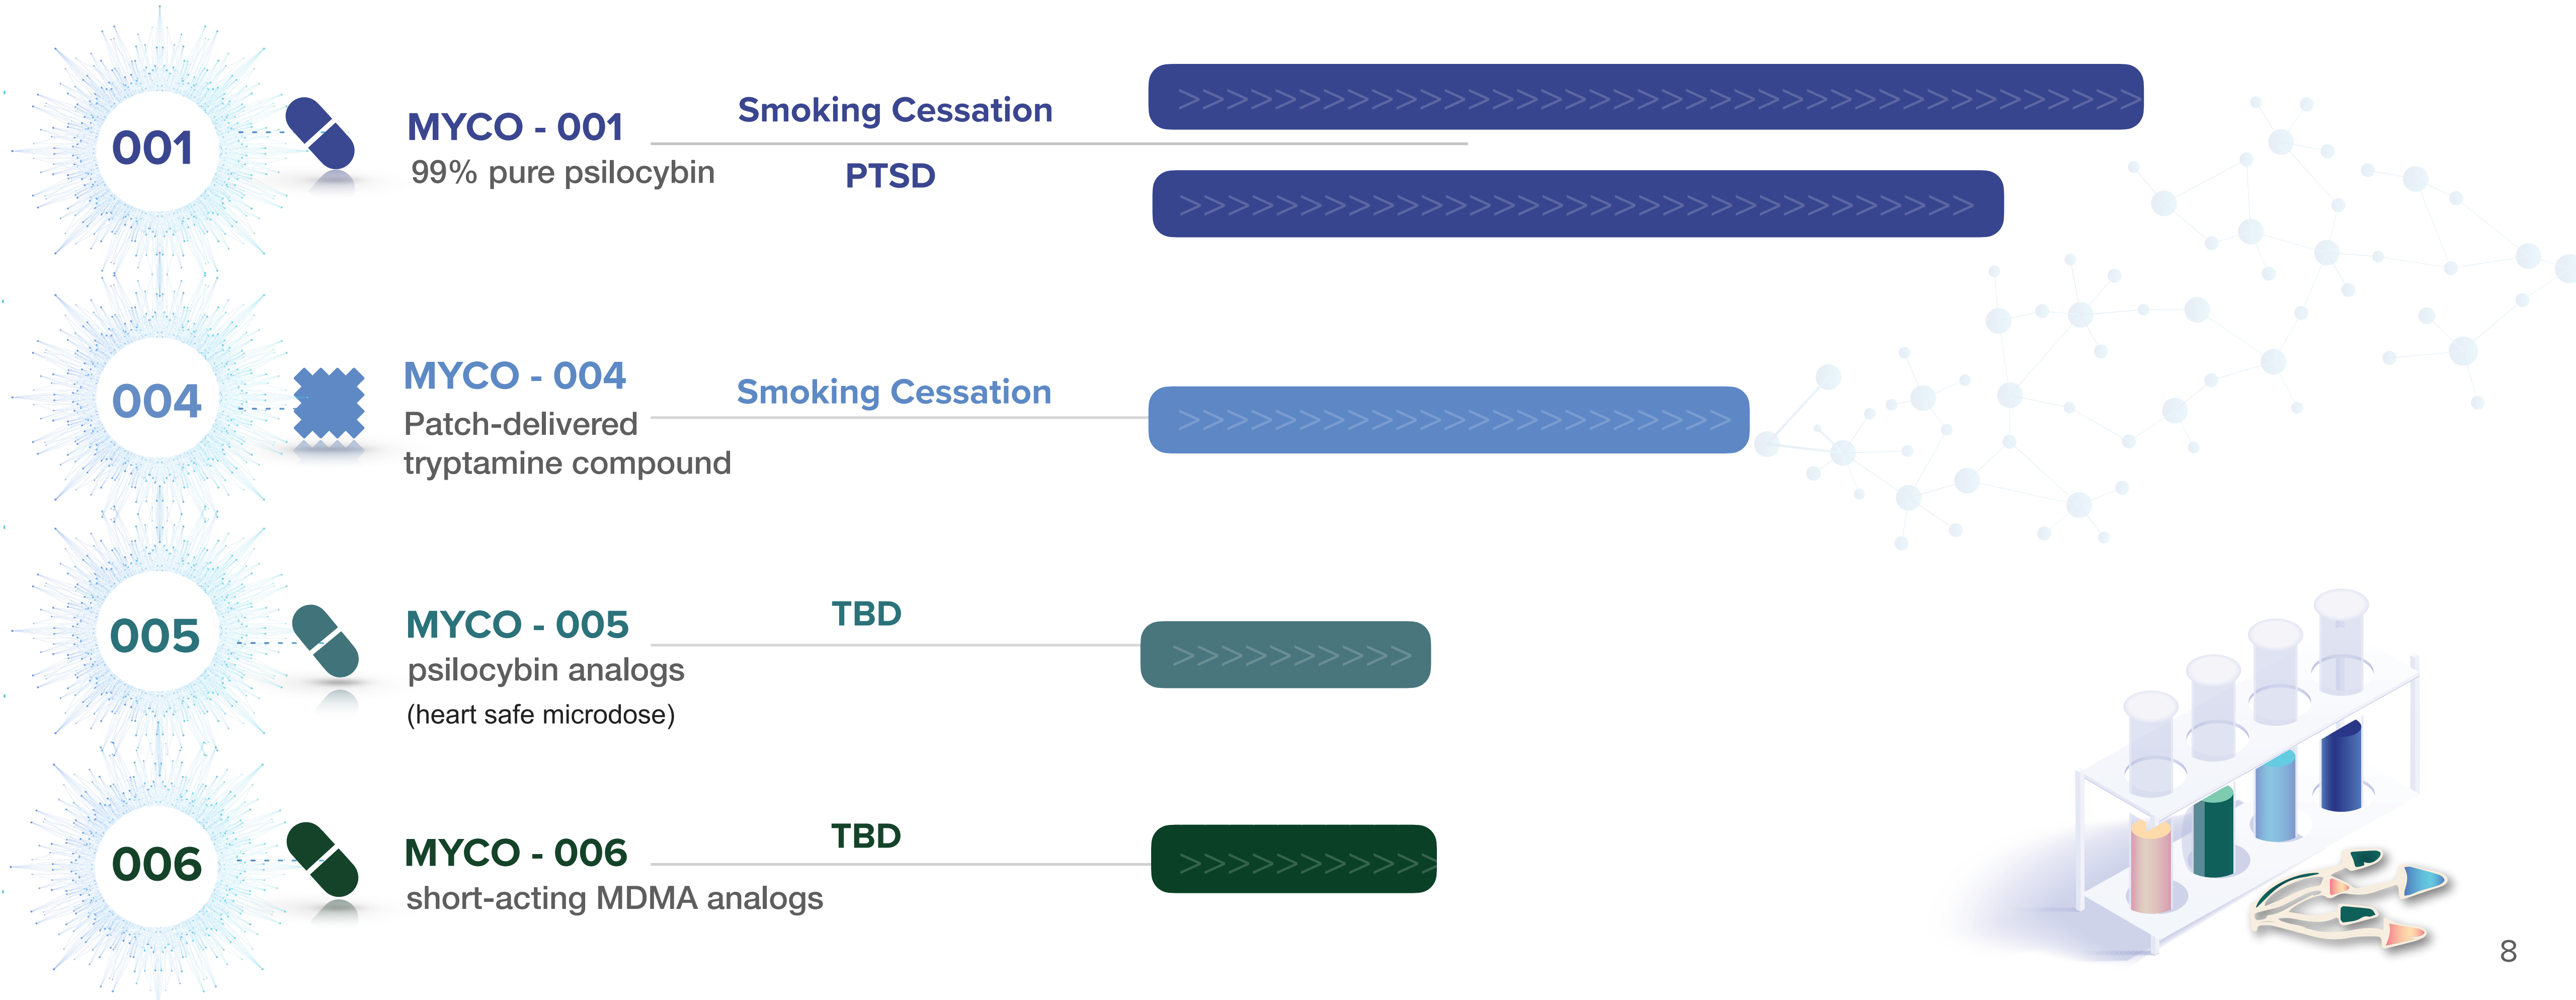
001

MYCO - 001
99% pure psilocybin

Smoking Cessation

PTSD

004

MYCO - 004
Patch-delivered tryptamine compound

Smoking Cessation

005

MYCO - 005
psilocybin analogs
(heart safe microdose)

TBD

006

MYCO - 006
short-acting MDMA analogs

TBD

8